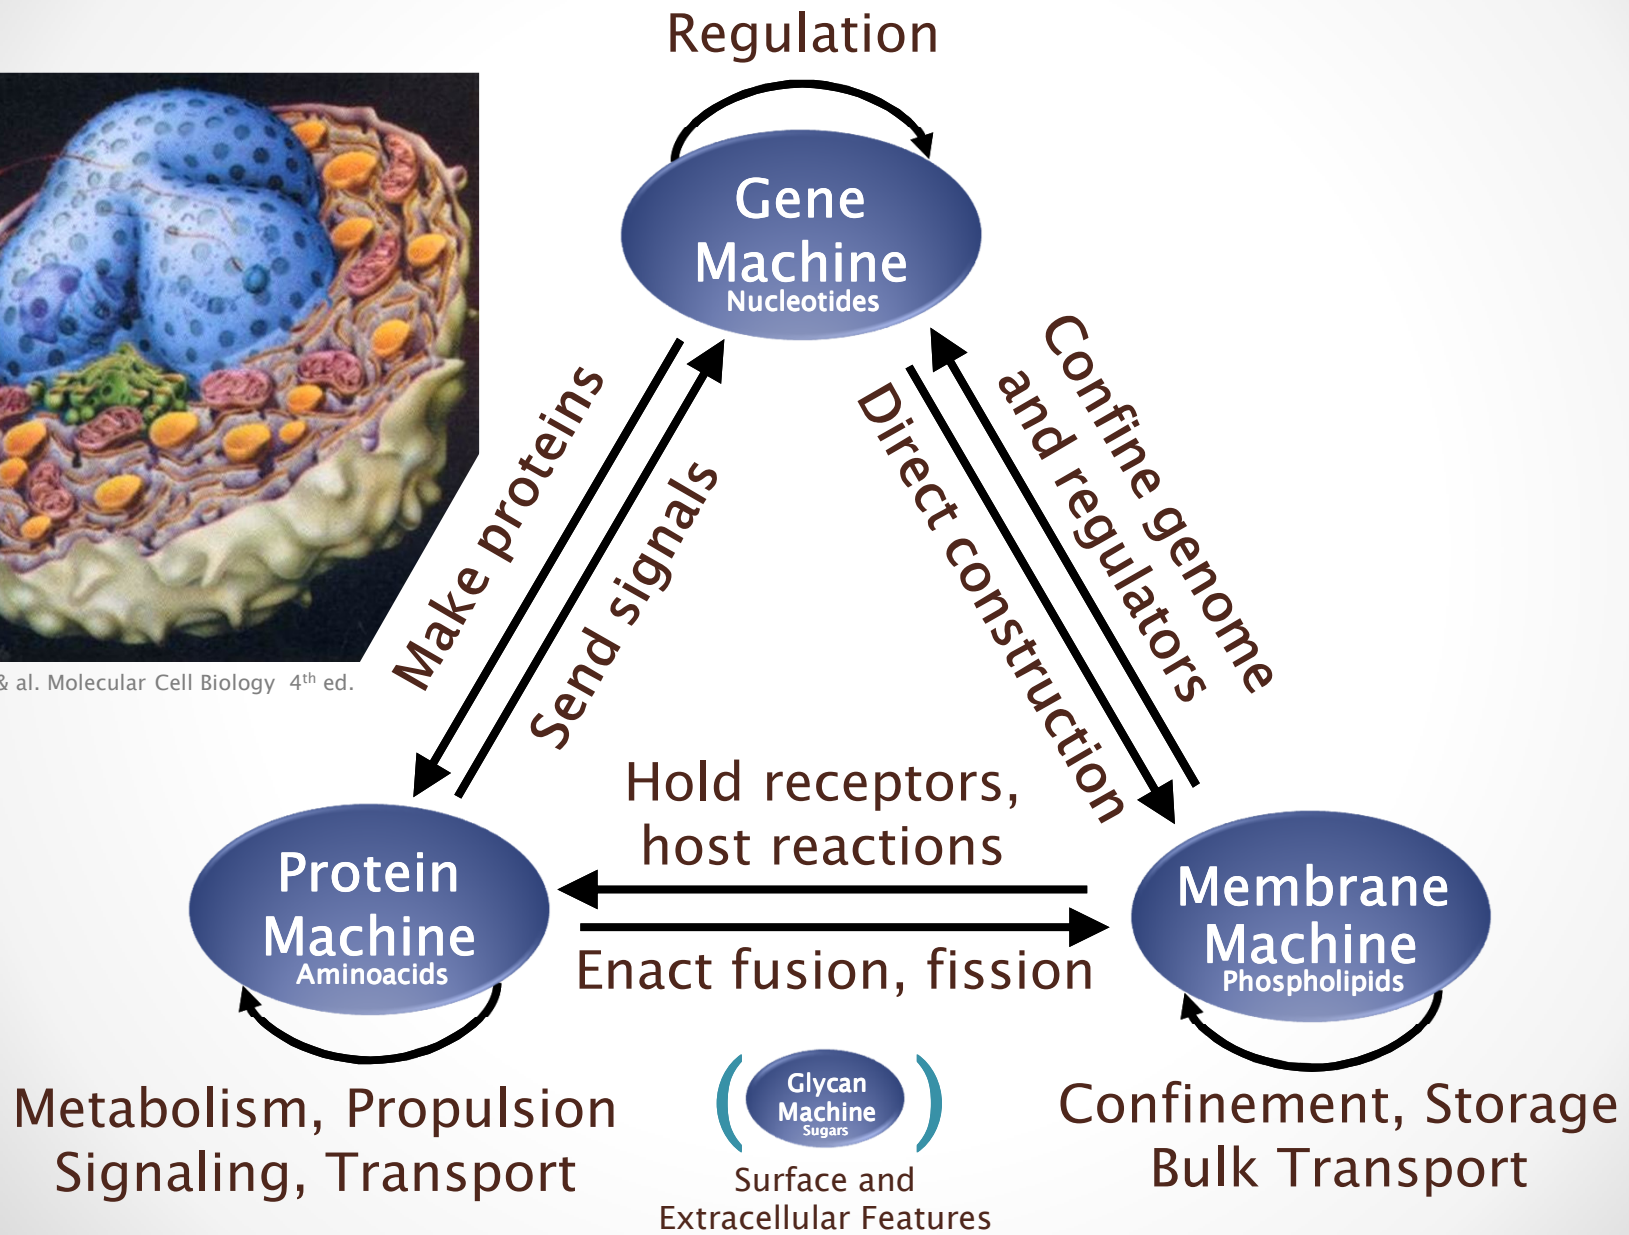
Regulation

Gene Machine
Nucleotides

& al. Molecular Cell Biology $4^{th}$ ed.

Make proteins

Send signals

Direct construction

Confine genome and regulators

Hold receptors, host reactions

Enact fusion, fission

Protein Machine
Aminoacids

Membrane Machine
Phospholipids

Metabolism, Propulsion
Signaling, Transport

Glycan Machine
Sugars

Surface and Extracellular Features

Confinement, Storage
Bulk Transport